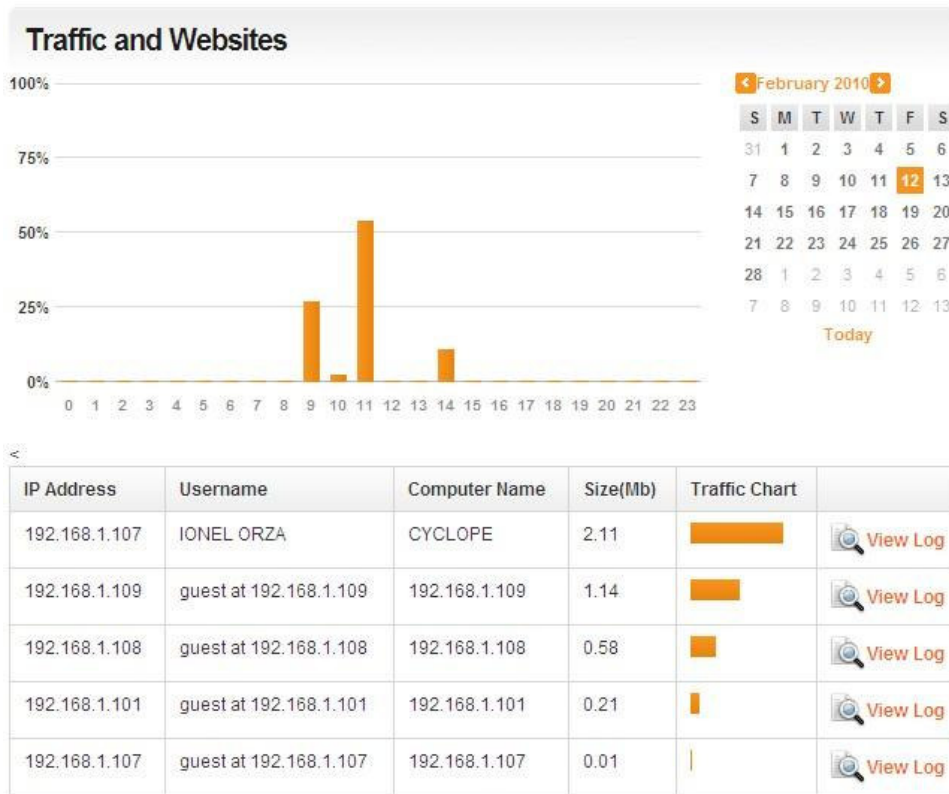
Traffic and Websites

100%
75%
50%
25%
0%

0 1 2 3 4 5 6 7 8 9 10 11 12 13 14 15 16 17 18 19 20 21 22 23

February 2010

| S | M | T | W | T | F | S |
|---|---|---|---|---|---|---|
| 31 | 1 | 2 | 3 | 4 | 5 | 6 |
| 7 | 8 | 9 | 10 | 11 | 12 | 13 |
| 14 | 15 | 16 | 17 | 18 | 19 | 20 |
| 21 | 22 | 23 | 24 | 25 | 26 | 27 |
| 28 | 1 | 2 | 3 | 4 | 5 | 6 |
| 7 | 8 | 9 | 10 | 11 | 12 | 13 |

Today

<

| IP Address | Username | Computer Name | Size(Mb) | Traffic Chart | |
|---|---|---|---|---|---|
| 192.168.1.107 | IONEL ORZA | CYCLOPE | 2.11 | | View Log |
| 192.168.1.109 | guest at 192.168.1.109 | 192.168.1.109 | 1.14 | | View Log |
| 192.168.1.108 | guest at 192.168.1.108 | 192.168.1.108 | 0.58 | | View Log |
| 192.168.1.101 | guest at 192.168.1.101 | 192.168.1.101 | 0.21 | | View Log |
| 192.168.1.107 | guest at 192.168.1.107 | 192.168.1.107 | 0.01 | | View Log |